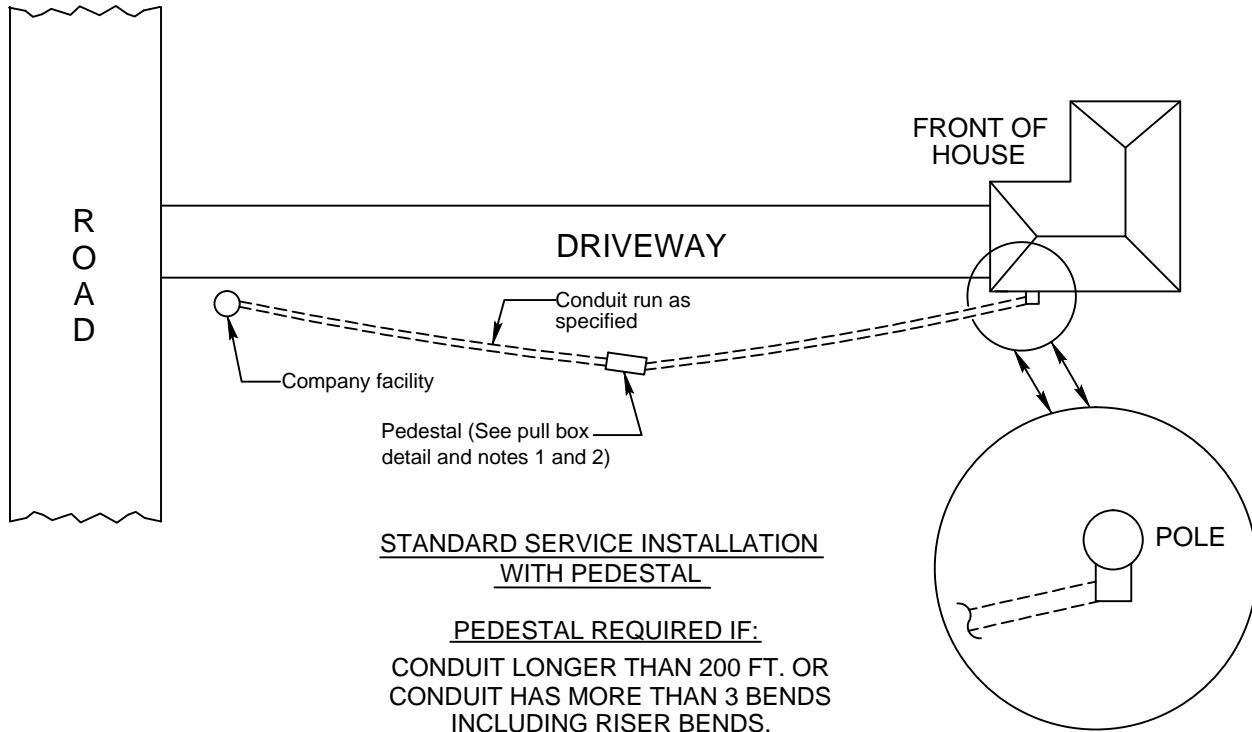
ROAD

FRONT OF HOUSE

DRIVEWAY

Conduit run as specified

Company facility

Pedestal (See pull box detail and notes 1 and 2)

POLE

STANDARD SERVICE INSTALLATION WITH PEDESTAL

PEDESTAL REQUIRED IF:

CONDUIT LONGER THAN 200 FT. OR CONDUIT HAS MORE THAN 3 BENDS INCLUDING RISER BENDS.